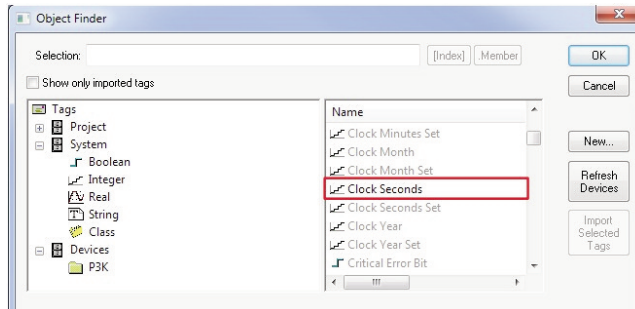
Object Finder

Selection:

[Index]

.Member

OK

Cancel

Show only imported tags

Tags
Project
System
Boolean
Integer
Real
String
Class
Devices
P3K

Name
Clock Minutes Set
Clock Month
Clock Month Set
Clock Seconds
Clock Seconds Set
Clock Year
Clock Year Set
Critical Error Bit

New...

Refresh Devices

Import Selected Tags